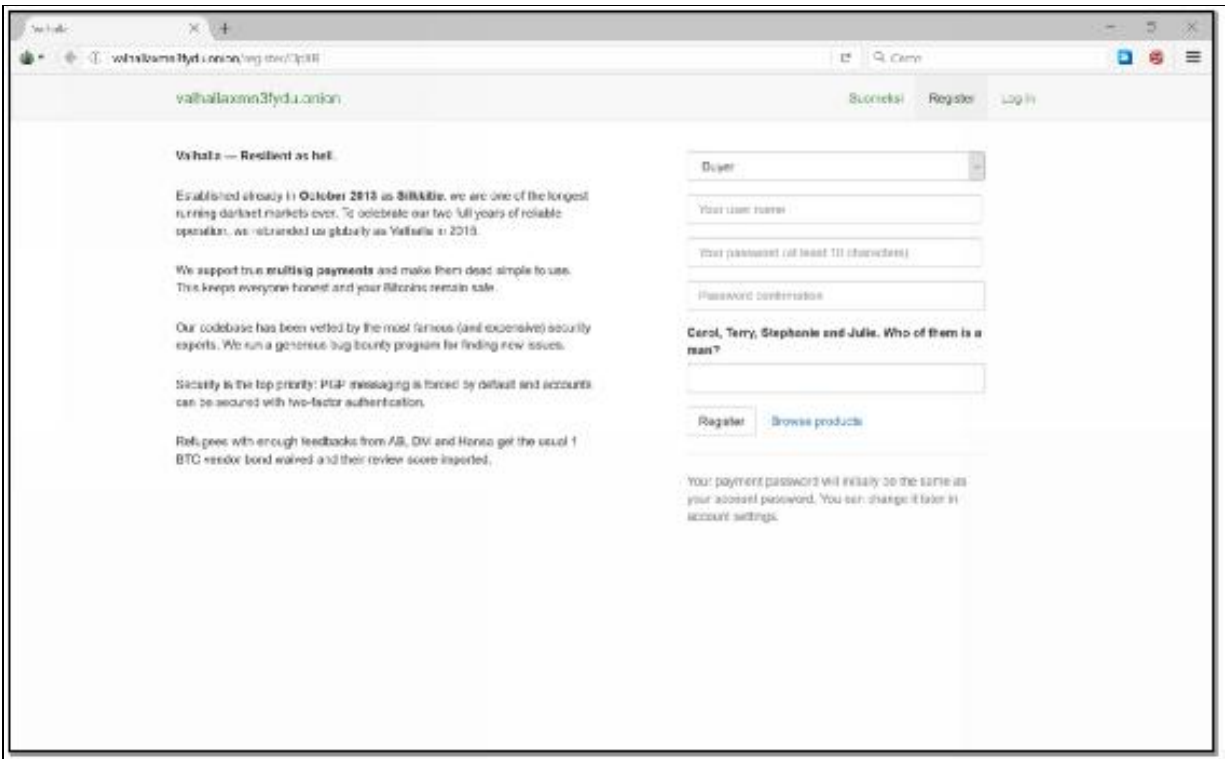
Valhalla

valhallaxmn3fydu.onion/register/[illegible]

Q Cerca

valhallaxmn3fydu.onion

Suomeksi Register Log in

Valhalla — Resilient as hell.

Established already in October 2013 as Silkkitie, we are one of the longest running darknet markets ever. To celebrate our two full years of reliable operation, we rebranded us globally as Valhalla in 2015.

We support true multisig payments and make them dead simple to use. This keeps everyone honest and your Bitcoins remain safe.

Our codebase has been vetted by the most famous (and expensive) security experts. We run a generous bug bounty program for finding new issues.

Security is the top priority: PGP messaging is forced by default and accounts can be secured with two-factor authentication.

Refugees with enough feedbacks from AB, DN and Hansa get the usual 1 BTC vendor bond waived and their review score imported.

Buyer

Your user name

Your password (at least 10 characters)

Password confirmation

Carol, Terry, Stephanie and Julie. Who of them is a man?

Register Browse products

Your payment password will initially be the same as your account password. You can change it later in account settings.